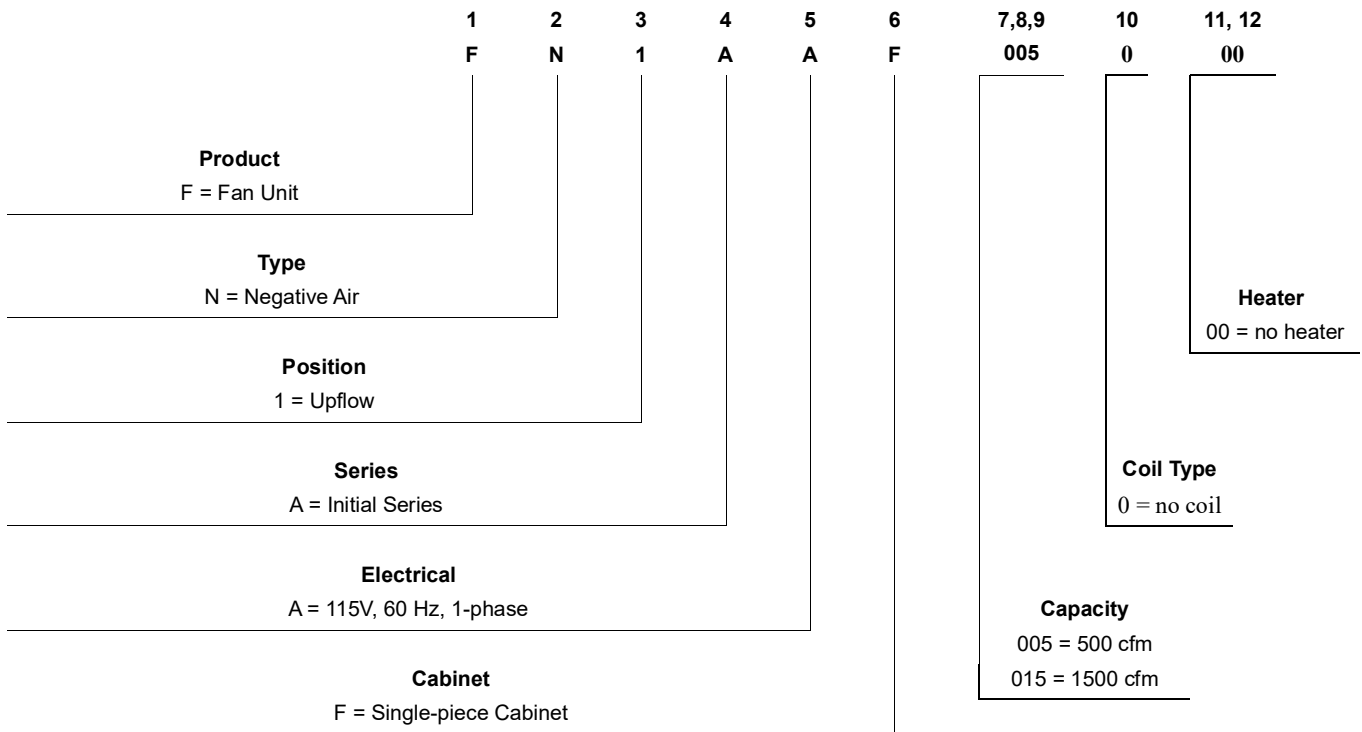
| 1 | 2 | 3 | 4 | 5 | 6 | 7,8,9 | 10 | 11, 12 |
|---|---|---|---|---|---|---|---|---|
| F | N | 1 | A | A | F | 005 | 0 | 00 |

**Product**
F = Fan Unit

**Type**
N = Negative Air

**Position**
1 = Upflow

**Series**
A = Initial Series

**Electrical**
A = 115V, 60 Hz, 1-phase

**Cabinet**
F = Single-piece Cabinet

**Heater**
00 = no heater

**Coil Type**
0 = no coil

**Capacity**
005 = 500 cfm
015 = 1500 cfm